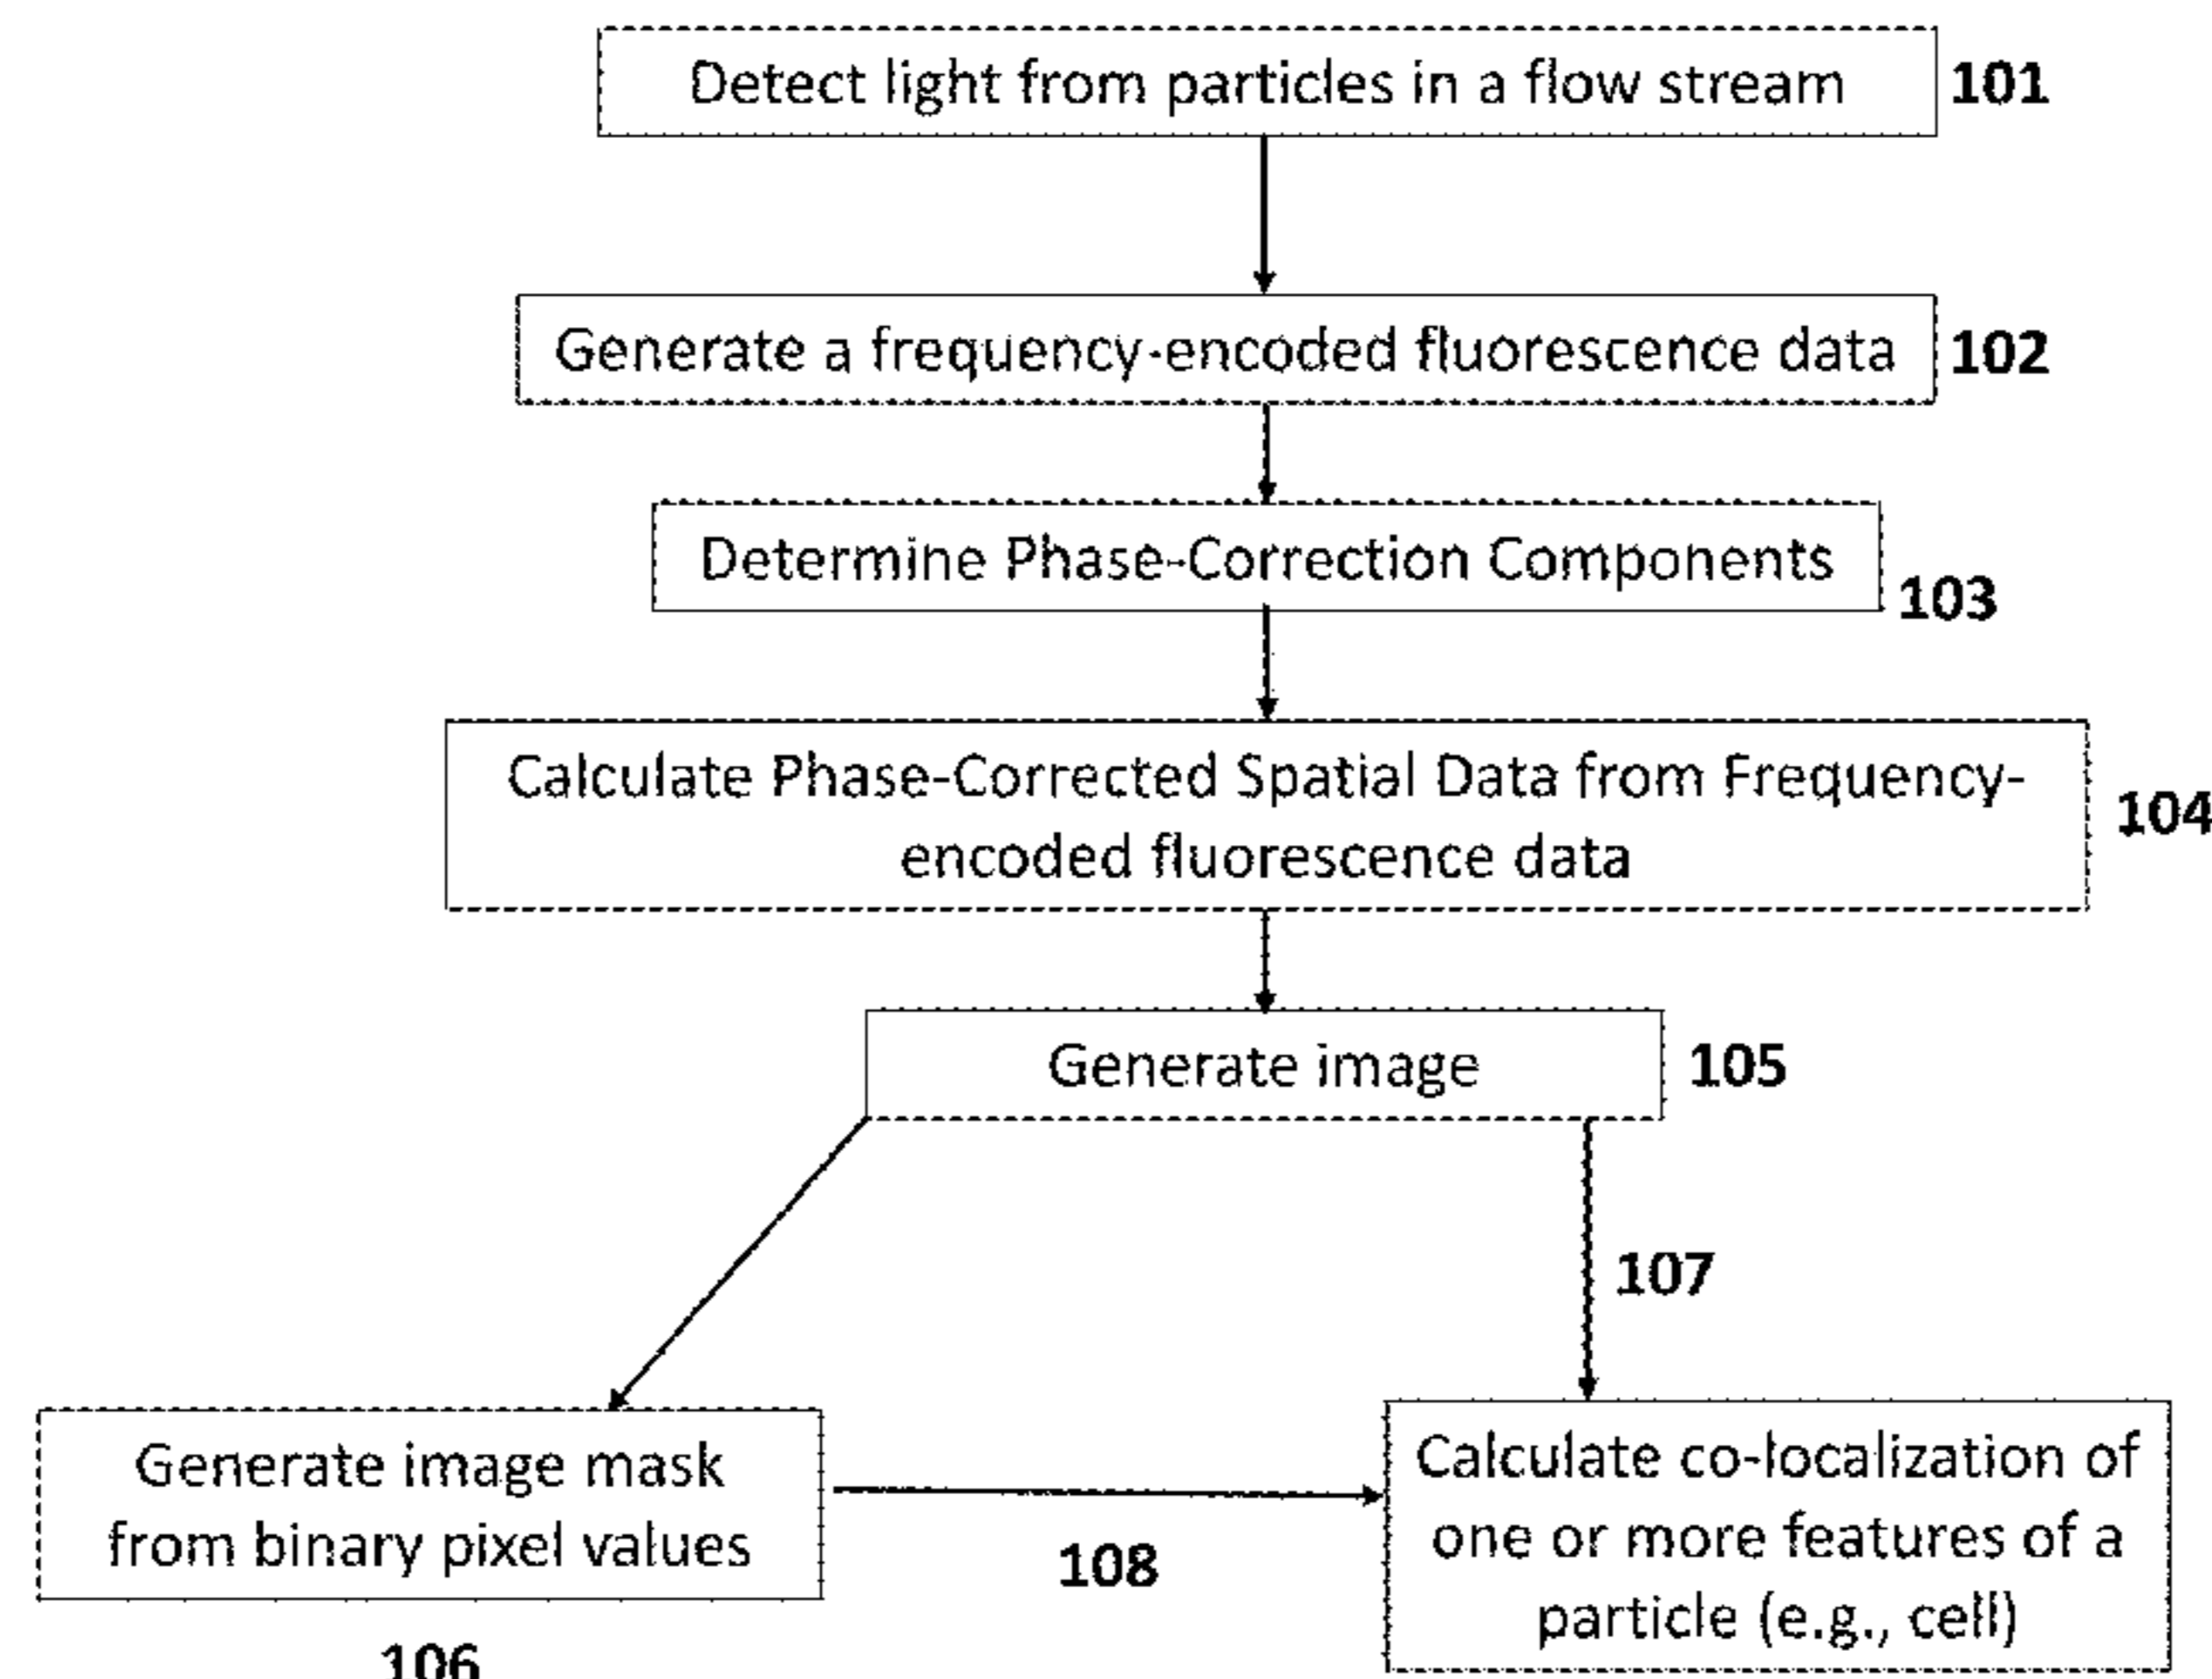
Detect light from particles in a flow stream 101

Generate a frequency-encoded fluorescence data 102

Determine Phase-Correction Components 103

Calculate Phase-Corrected Spatial Data from Frequency-encoded fluorescence data 104

Generate image 105

107

Generate image mask from binary pixel values

108

Calculate co-localization of one or more features of a particle (e.g., cell)

106